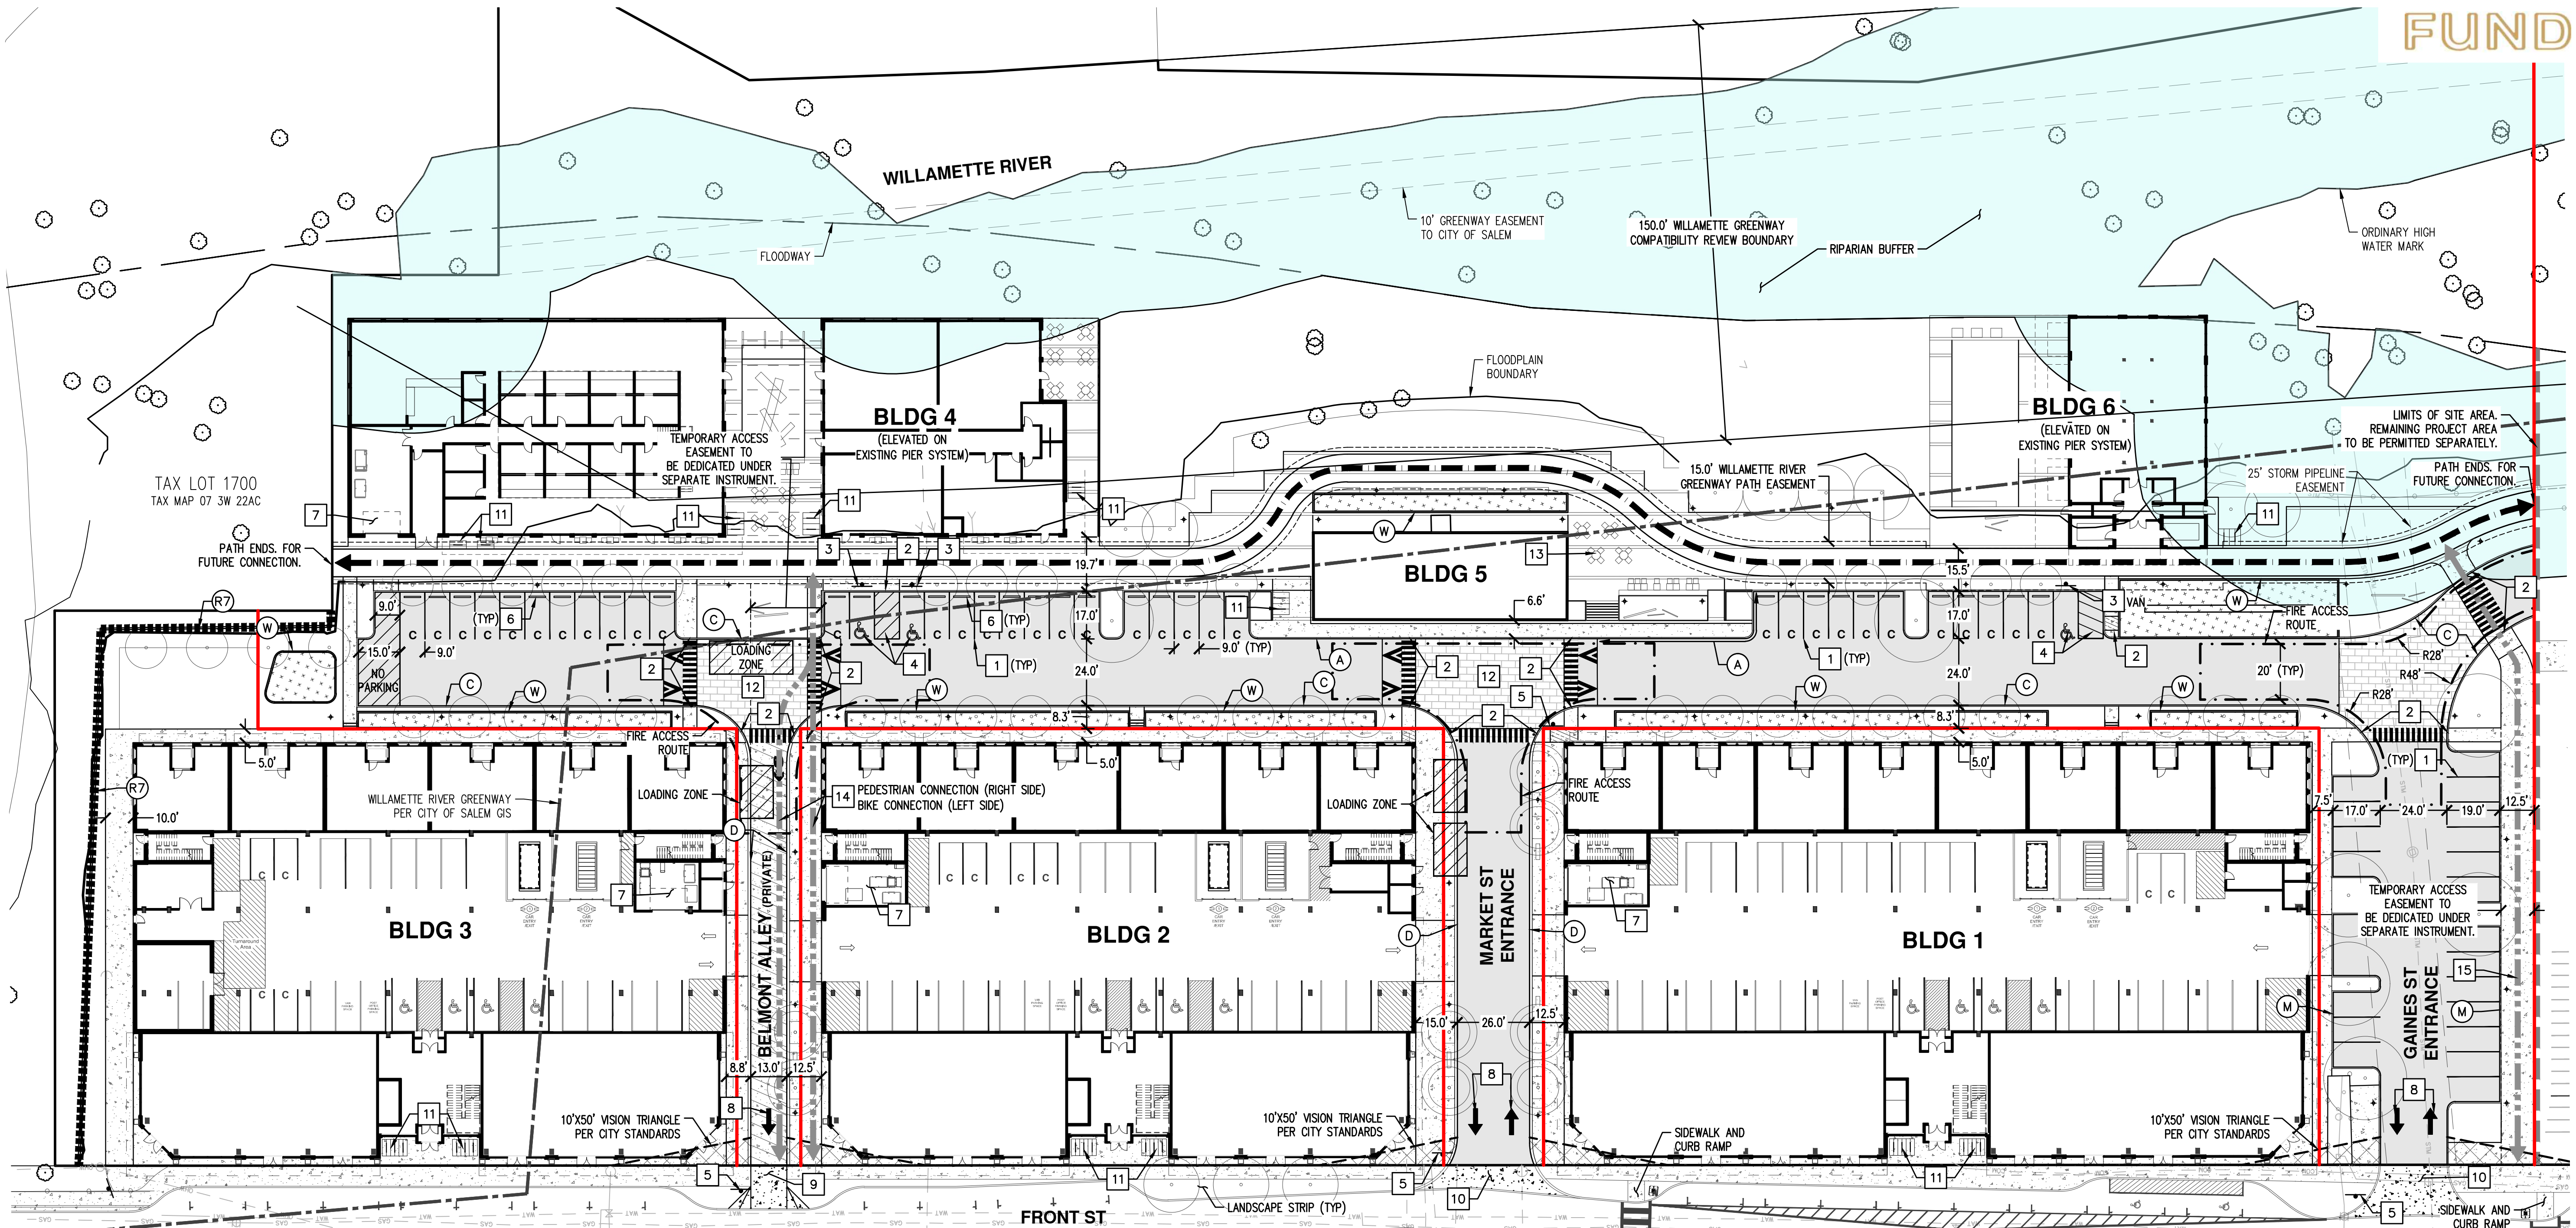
FUND

WILLAMETTE RIVER

FLOODWAY

10' GREENWAY EASEMENT TO CITY OF SALEM

150.0' WILLAMETTE GREENWAY COMPATIBILITY REVIEW BOUNDARY

RIPARIAN BUFFER

ORDINARY HIGH WATER MARK

FLOODPLAIN BOUNDARY

TAX LOT 1700
TAX MAP 07 3W 22AC

BLDG 4
(ELEVATED ON EXISTING PIER SYSTEM)

TEMPORARY ACCESS EASEMENT TO BE DEDICATED UNDER SEPARATE INSTRUMENT.

BLDG 6
(ELEVATED ON EXISTING PIER SYSTEM)

LIMITS OF SITE AREA. REMAINING PROJECT AREA TO BE PERMITTED SEPARATELY.

15.0' WILLAMETTE RIVER GREENWAY PATH EASEMENT

25' STORM PIPELINE EASEMENT

PATH ENDS. FOR FUTURE CONNECTION.

PATH ENDS. FOR FUTURE CONNECTION.

7 11 11 11 11 11 3 2 3 13 11 3 VAN 2

19.7' 15.5'

BLDG 5

6.6'

R7 W C 9.0' (TYP) 6 LOADING ZONE 12 6 (TYP) 17.0' 11 17.0' W FIRE ACCESS ROUTE C

15.0' 9.0' NO PARKING 2 2 4 1 (TYP) 24.0' 9.0' (TYP) A 2 12 2 A 1 (TYP) 24.0' 4 2 20' (TYP) R28' R48' R28'

C W W W C 5 W W C 2

8.3' 2 8.3' 2

FIRE ACCESS ROUTE

R7 5.0' 5.0' 5.0' (TYP) 1

WILLAMETTE RIVER GREENWAY PER CITY OF SALEM GIS

10.0'

LOADING ZONE

14 PEDESTRIAN CONNECTION (RIGHT SIDE) BIKE CONNECTION (LEFT SIDE)

LOADING ZONE

FIRE ACCESS ROUTE

7.5' 17.0' 24.0' 19.0' 12.5'

D

BLDG 3

7

BELMONT ALLEY (PRIVATE)

7

BLDG 2

D

MARKET ST ENTRANCE

D

7

BLDG 1

TEMPORARY ACCESS EASEMENT TO BE DEDICATED UNDER SEPARATE INSTRUMENT.

15

GAINES ST ENTRANCE

M M

15.0' 26.0' 12.5'

8.8' 13.0' 12.5'

8 8 8

11

10'X50' VISION TRIANGLE PER CITY STANDARDS

10'X50' VISION TRIANGLE PER CITY STANDARDS

10'X50' VISION TRIANGLE PER CITY STANDARDS

SIDEWALK AND CURB RAMP

5 9 11 5 10 11 10

LANDSCAPE STRIP (TYP)

FRONT ST

5 SIDEWALK AND CURB RAMP